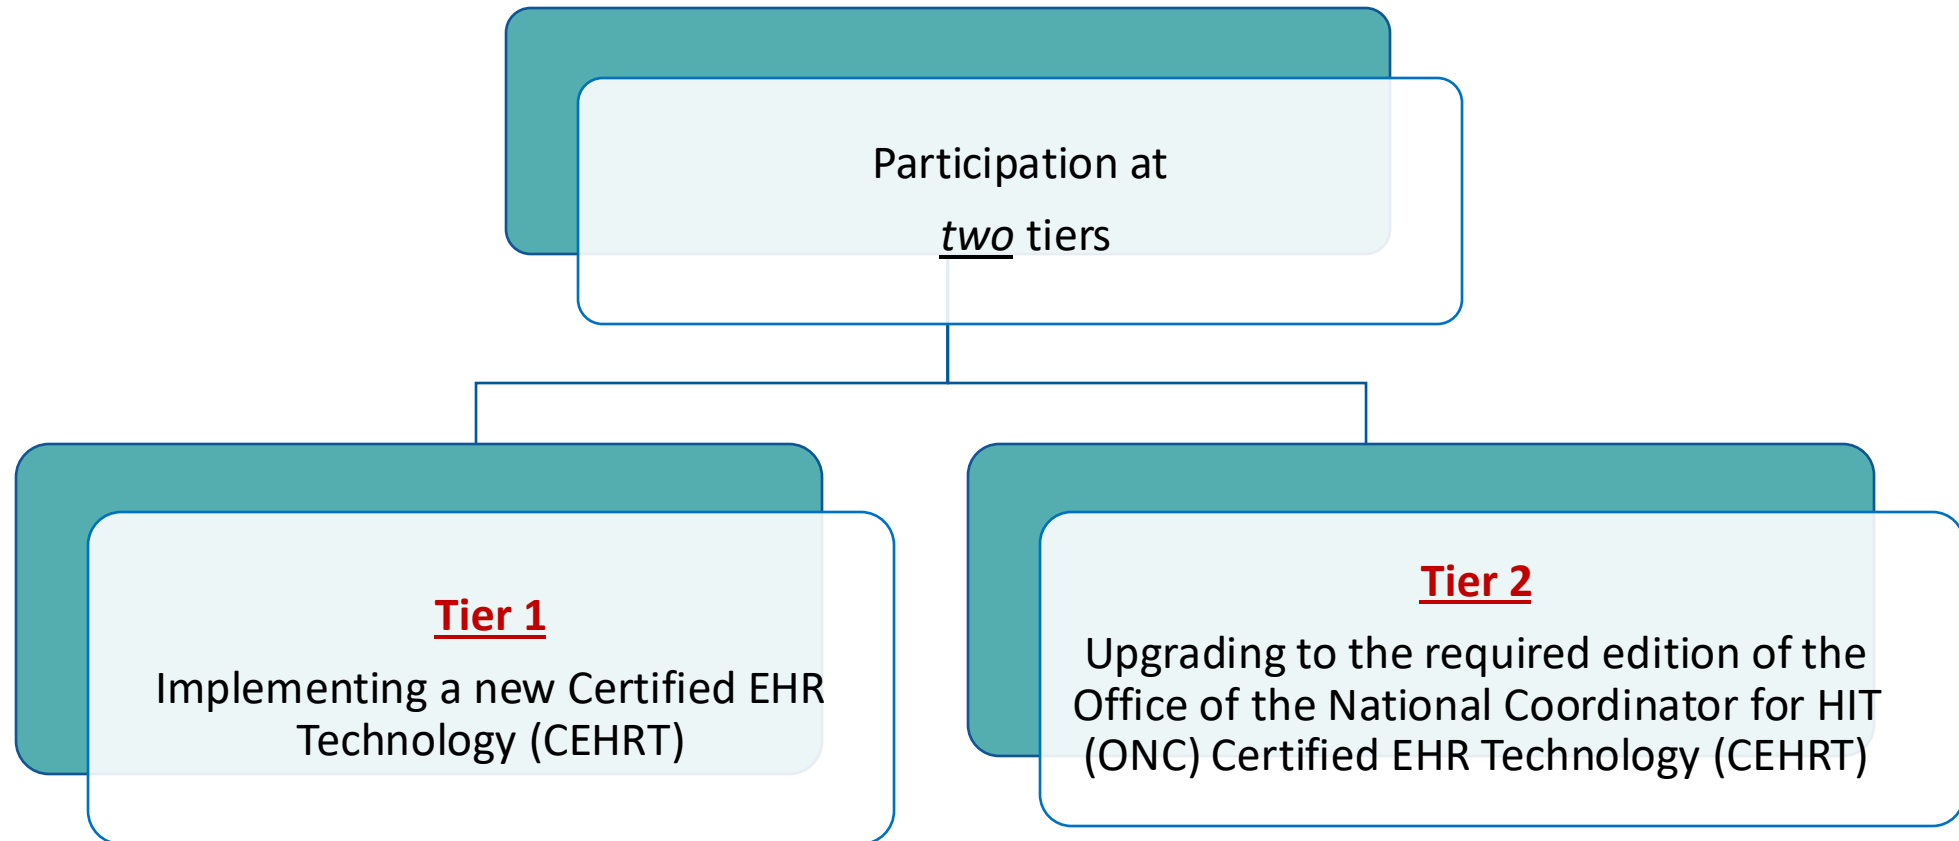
Participation at

two tiers

Tier 1

Implementing a new Certified EHR Technology (CEHRT)

Tier 2

Upgrading to the required edition of the Office of the National Coordinator for HIT (ONC) Certified EHR Technology (CEHRT)